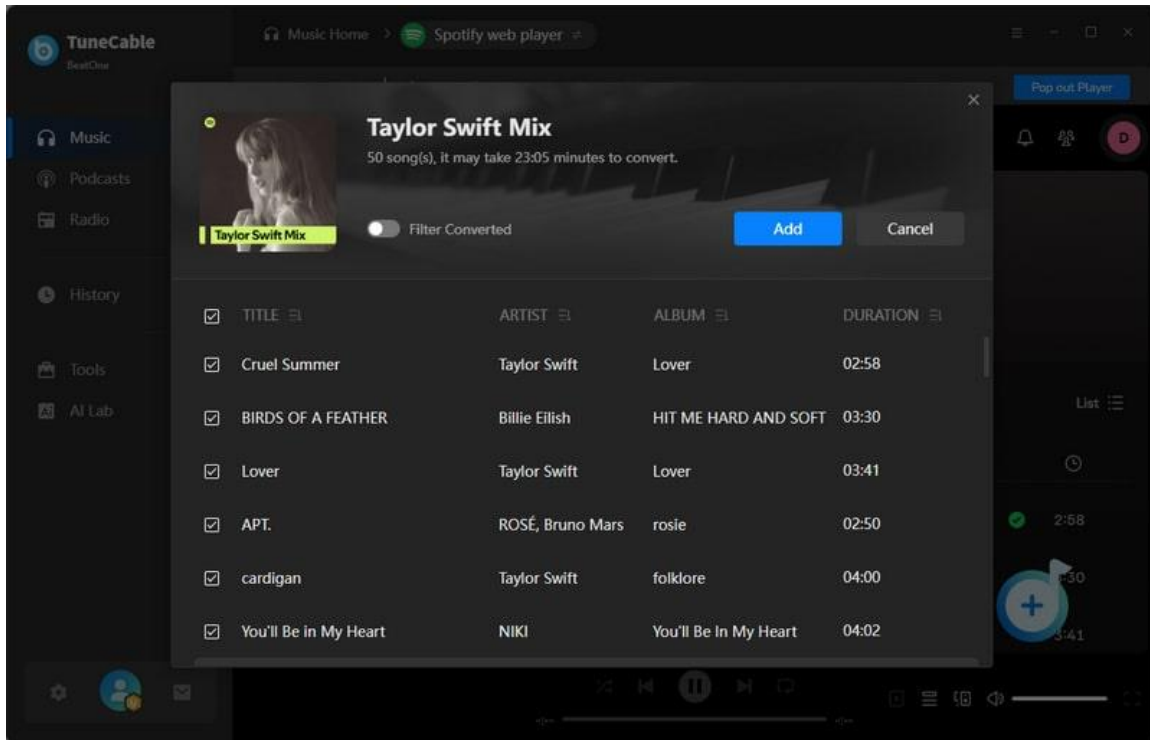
TuneCable
BeatOne

Music Home > Spotify web player

Pop out Player

Music
Podcasts
Radio

History

Tools
AI Lab

Taylor Swift Mix
Taylor Swift Mix
50 song(s), it may take 23:05 minutes to convert.

Filter Converted

Add
Cancel

| | TITLE | ARTIST | ALBUM | DURATION |
|---|---|---|---|---|
| ☑ | Cruel Summer | Taylor Swift | Lover | 02:58 |
| ☑ | BIRDS OF A FEATHER | Billie Eilish | HIT ME HARD AND SOFT | 03:30 |
| ☑ | Lover | Taylor Swift | Lover | 03:41 |
| ☑ | APT. | ROSÉ, Bruno Mars | rosie | 02:50 |
| ☑ | cardigan | Taylor Swift | folklore | 04:00 |
| ☑ | You'll Be in My Heart | NIKI | You'll Be In My Heart | 04:02 |

D

List

2:58
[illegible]30
3:41